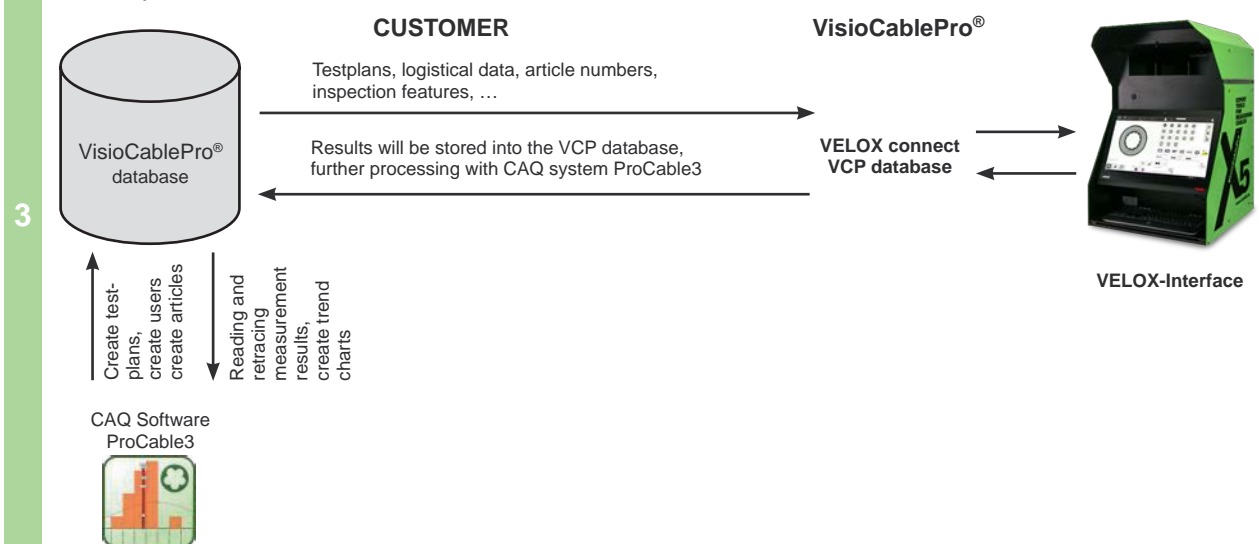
3

CUSTOMER

VisioCablePro®

VisioCablePro® database

Testplans, logistical data, article numbers, inspection features, …

Results will be stored into the VCP database, further processing with CAQ system ProCable3

VELOX connect VCP database

VELOX-Interface

Create test-plans, create users create articles

Reading and retracing measurement results, create trend charts

CAQ Software ProCable3